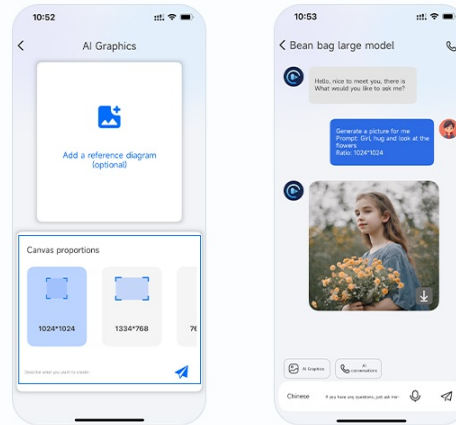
10:52

AI Graphics

Add a reference diagram (optional)

Canvas proportions

1024*1024

1334*768

76

Describe what you want to create

10:53

Bean bag large model

Hello, nice to meet you, there is What would you like to ask me?

Generate a picture for me
Prompt: Girl, hug and look at the flowers
Ratio: 1024*1024

AI Graphics

AI conversations

Chinese

If you have any questions, just ask me